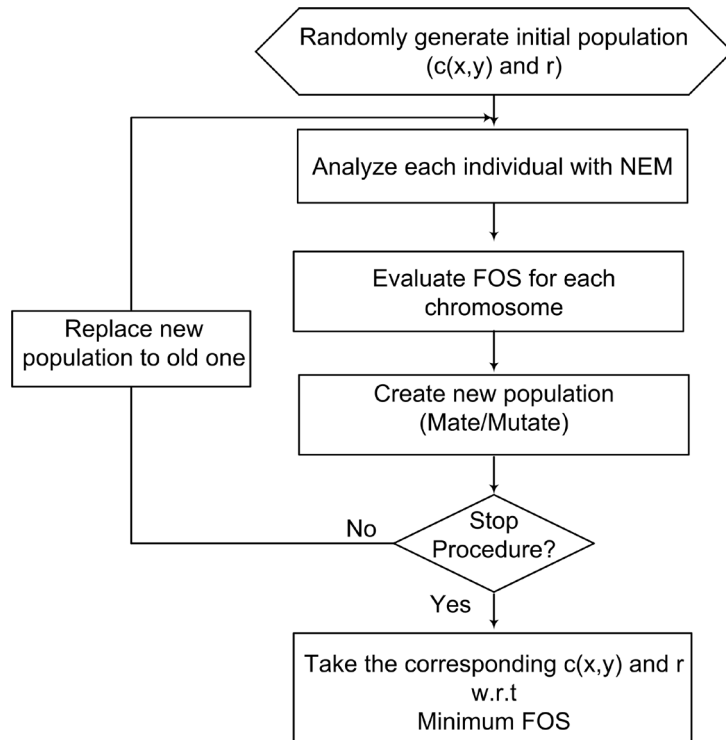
Randomly generate initial population (c(x,y) and r)

Analyze each individual with NEM

Evaluate FOS for each chromosome

Replace new population to old one

Create new population (Mate/Mutate)

No

Stop Procedure?

Yes

Take the corresponding c(x,y) and r w.r.t Minimum FOS